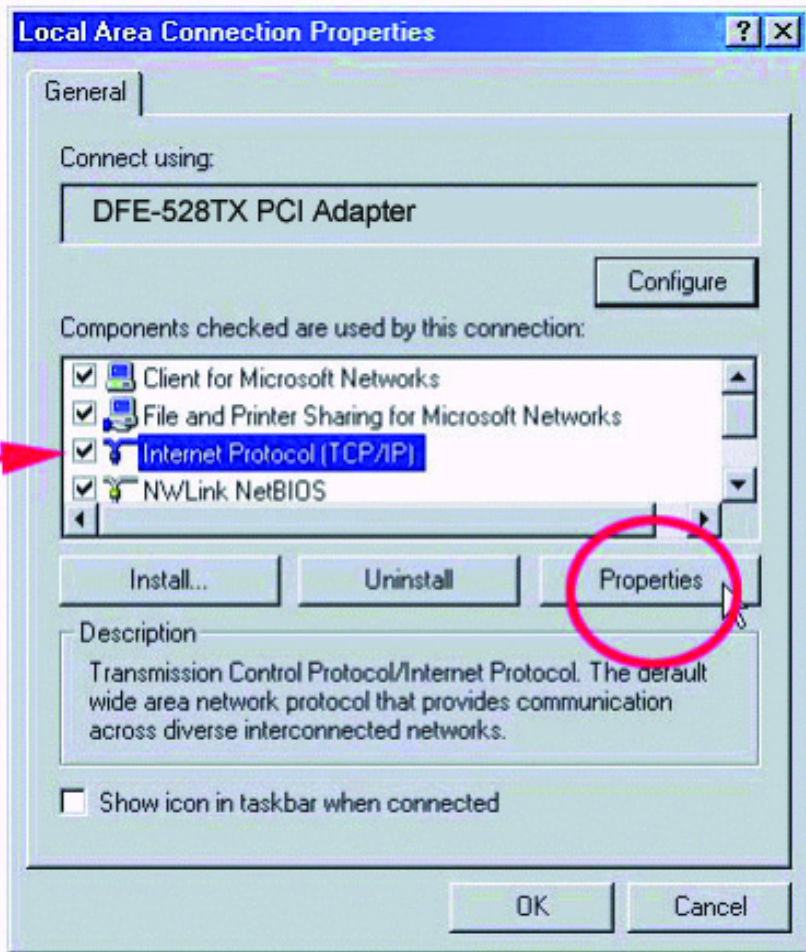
Local Area Connection Properties

? X

General

Connect using:

DFE-528TX PCI Adapter

Configure

Components checked are used by this connection:

Client for Microsoft Networks

File and Printer Sharing for Microsoft Networks

Internet Protocol (TCP/IP)

NWLink NetBIOS

Install...

Uninstall

Properties

Description

Transmission Control Protocol/Internet Protocol. The default wide area network protocol that provides communication across diverse interconnected networks.

Show icon in taskbar when connected

OK

Cancel